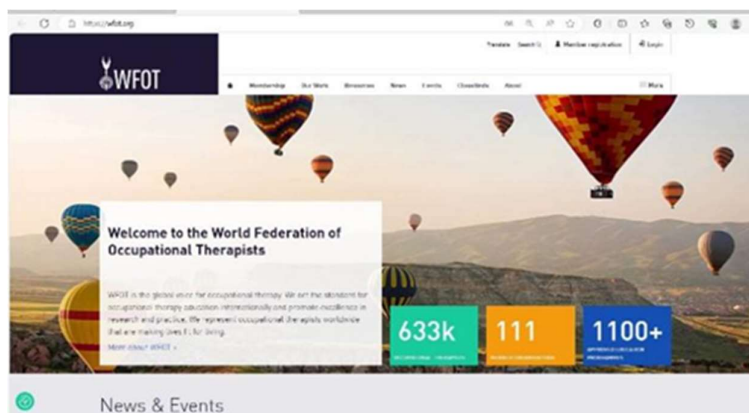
https://wfot.org

Translate Search | Member registration | Login

WFOT

Membership Our Work Resources News Events Class/Skills About | Menu

Welcome to the World Federation of Occupational Therapists

WFOT is the global voice for occupational therapy. We set the standard for occupational therapy education internationally and promote excellence in research and practice. We represent occupational therapists worldwide that are making lives fit for living.

More about WFOT »

633k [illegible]

111 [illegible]

1100+ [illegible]

News & Events